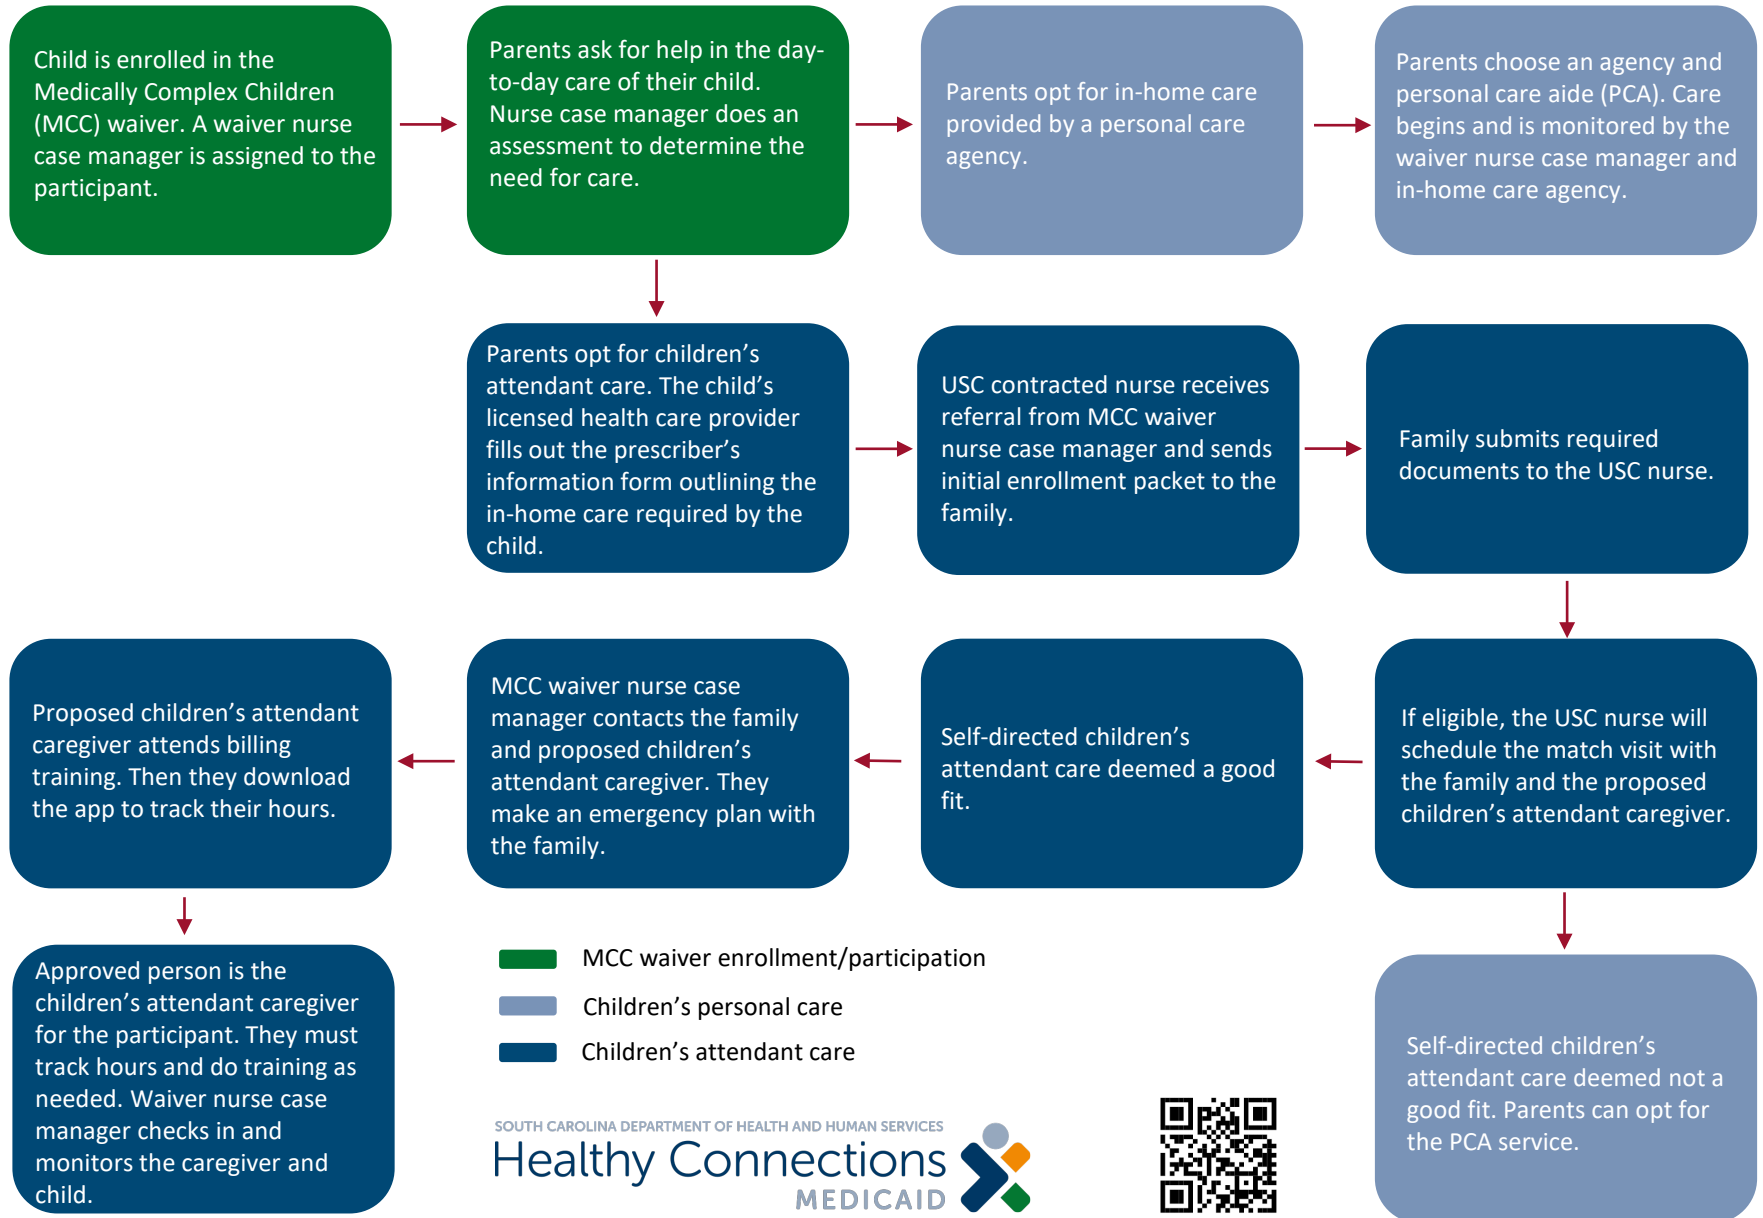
Child is enrolled in the Medically Complex Children (MCC) waiver. A waiver nurse case manager is assigned to the participant.

Parents ask for help in the day-to-day care of their child. Nurse case manager does an assessment to determine the need for care.

Parents opt for in-home care provided by a personal care agency.

Parents choose an agency and personal care aide (PCA). Care begins and is monitored by the waiver nurse case manager and in-home care agency.

Parents opt for children's attendant care. The child's licensed health care provider fills out the prescriber's information form outlining the in-home care required by the child.

USC contracted nurse receives referral from MCC waiver nurse case manager and sends initial enrollment packet to the family.

Family submits required documents to the USC nurse.

If eligible, the USC nurse will schedule the match visit with the family and the proposed children's attendant caregiver.

Self-directed children's attendant care deemed a good fit.

MCC waiver nurse case manager contacts the family and proposed children's attendant caregiver. They make an emergency plan with the family.

Proposed children's attendant caregiver attends billing training. Then they download the app to track their hours.

Approved person is the children's attendant caregiver for the participant. They must track hours and do training as needed. Waiver nurse case manager checks in and monitors the caregiver and child.

Self-directed children's attendant care deemed not a good fit. Parents can opt for the PCA service.

MCC waiver enrollment/participation
Children's personal care
Children's attendant care

SOUTH CAROLINA DEPARTMENT OF HEALTH AND HUMAN SERVICES
Healthy Connections
MEDICAID